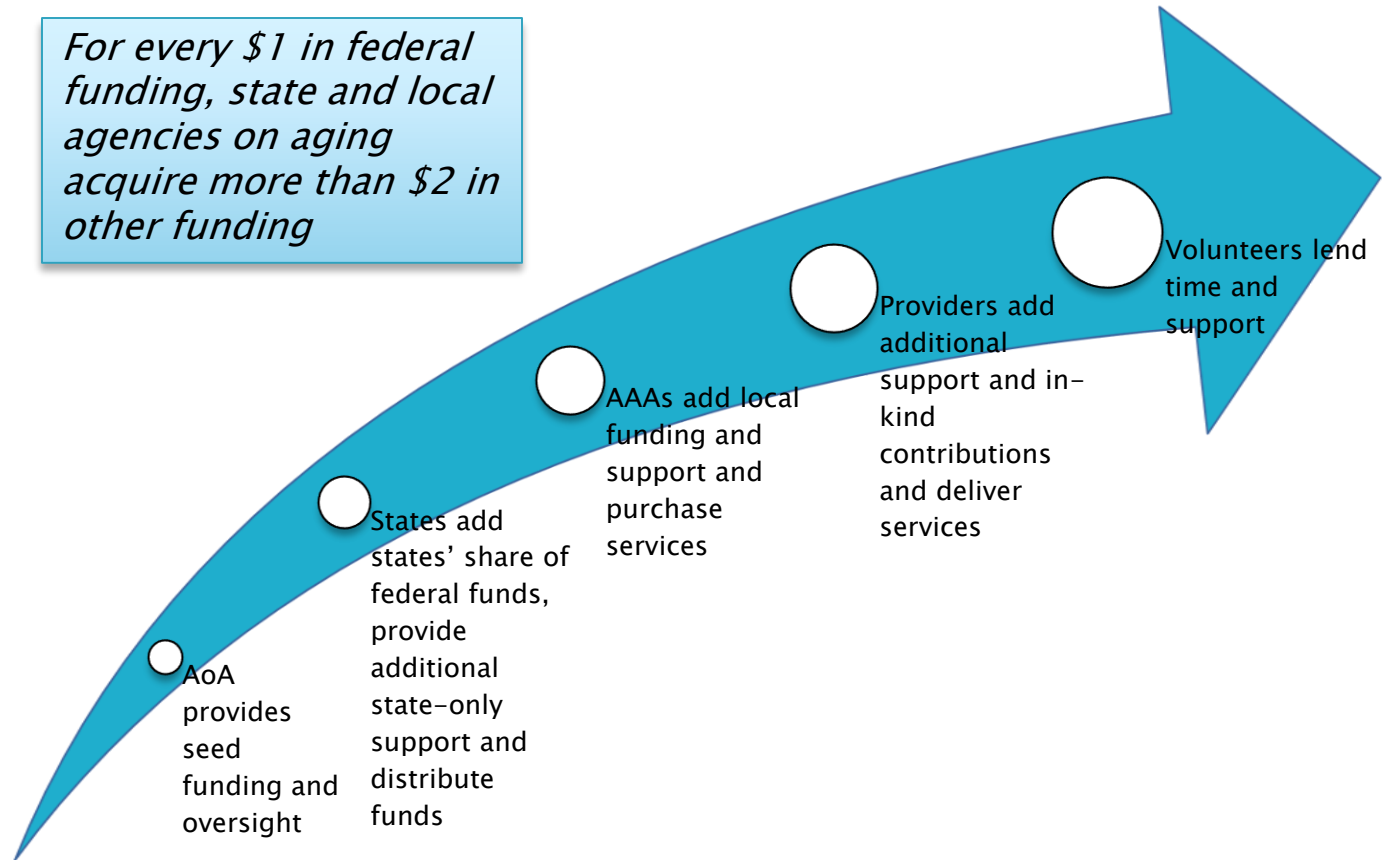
For every \$1 in federal funding, state and local agencies on aging acquire more than \$2 in other funding

AoA provides seed funding and oversight

States add states' share of federal funds, provide additional state-only support and distribute funds

AAAs add local funding and support and purchase services

Providers add additional support and in-kind contributions and deliver services

Volunteers lend time and support